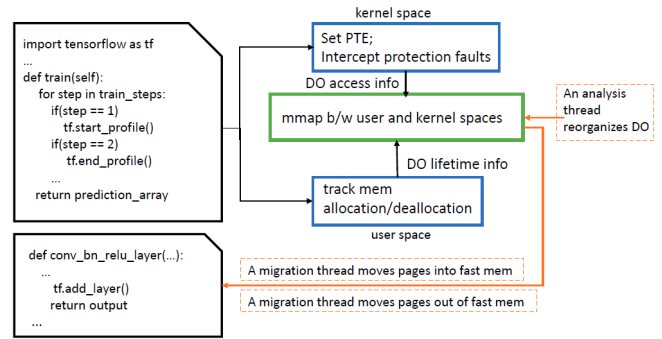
import tensorflow as tf
...
def train(self):
for step in train_steps:
if(step == 1)
tf.start_profile()
if(step == 2)
tf.end_profile()
...
return prediction_array

kernel space

Set PTE;
Intercept protection faults

DO access info

mmap b/w user and kernel spaces

An analysis thread reorganizes DO

DO lifetime info

track mem allocation/deallocation

user space

def conv_bn_relu_layer(...):
...
tf.add_layer()
return output
...

A migration thread moves pages into fast mem

A migration thread moves pages out of fast mem